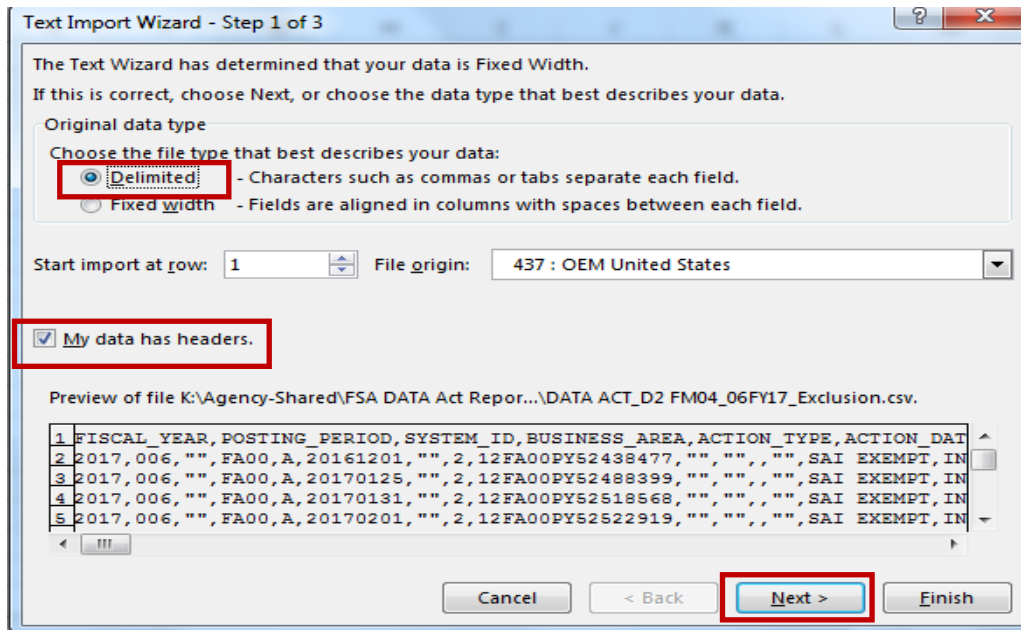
Text Import Wizard - Step 1 of 3

?

X

The Text Wizard has determined that your data is Fixed Width.

If this is correct, choose Next, or choose the data type that best describes your data.

Original data type

Choose the file type that best describes your data:

Delimited - Characters such as commas or tabs separate each field.

Fixed width - Fields are aligned in columns with spaces between each field.

Start import at row: 1

File origin: 437 : OEM United States

My data has headers.

Preview of file K:\Agency-Shared\FSA DATA Act Repor...\DATA ACT_D2 FM04_06FY17_Exclusion.csv.

1 FISCAL_YEAR,POSTING_PERIOD,SYSTEM_ID,BUSINESS_AREA,ACTION_TYPE,ACTION_DAT
2 2017,006,"",FA00,A,20161201,"",2,12FA00PY52438477,"","",,"",SAI EXEMPT,IN
3 2017,006,"",FA00,A,20170125,"",2,12FA00PY52488399,"","",,"",SAI EXEMPT,IN
4 2017,006,"",FA00,A,20170131,"",2,12FA00PY52518568,"","",,"",SAI EXEMPT,IN
5 2017,006,"",FA00,A,20170201,"",2,12FA00PY52522919,"","",,"",SAI EXEMPT,IN

Cancel

< Back

Next >

Finish